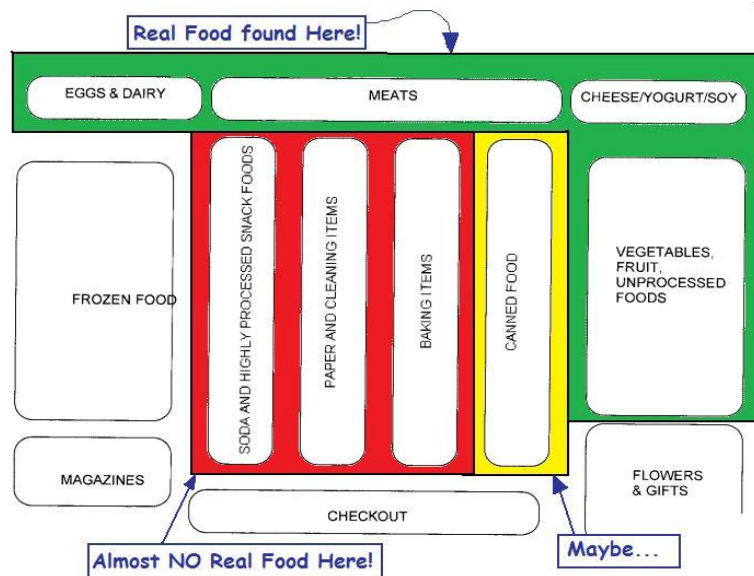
Real Food found Here!

EGGS & DAIRY

MEATS

CHEESE/YOGURT/SOY

FROZEN FOOD

SODA AND HIGHLY PROCESSED SNACK FOODS

PAPER AND CLEANING ITEMS

BAKING ITEMS

CANNED FOOD

VEGETABLES, FRUIT, UNPROCESSED FOODS

MAGAZINES

FLOWERS & GIFTS

CHECKOUT

Almost NO Real Food Here!

Maybe...